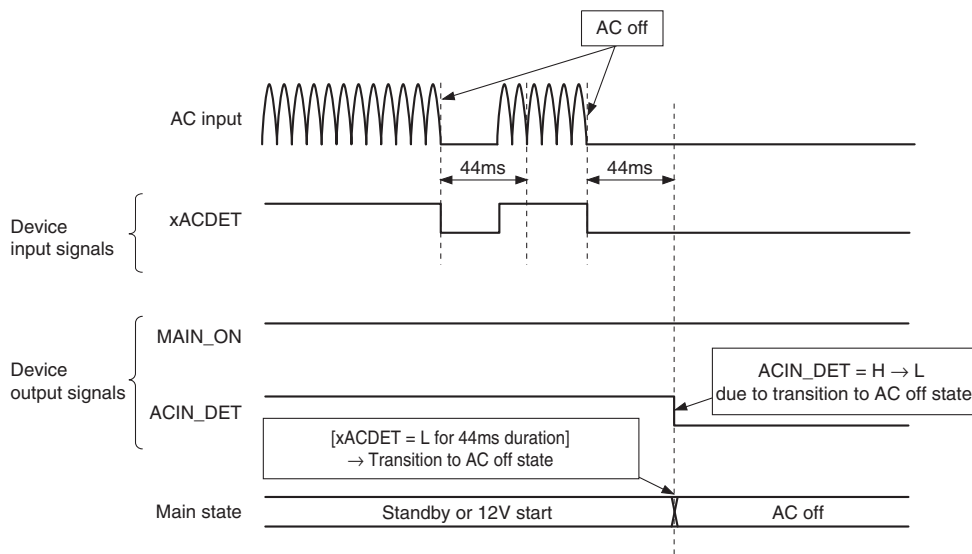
AC off

AC input

44ms

44ms

Device input signals

xACDET

Device output signals

MAIN_ON

ACIN_DET

ACIN_DET = H $\rightarrow$ L due to transition to AC off state

[xACDET = L for 44ms duration] $\rightarrow$ Transition to AC off state

Main state

Standby or 12V start

AC off